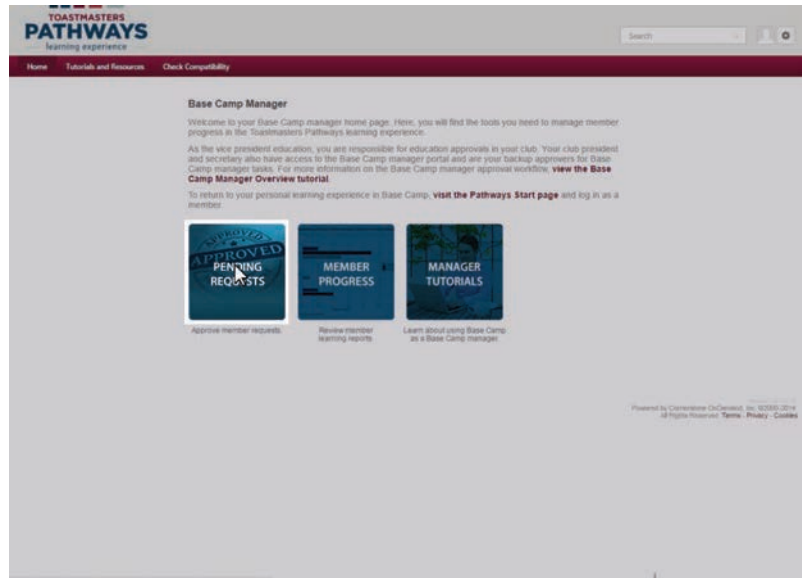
TOASTMASTERS
PATHWAYS
learning experience

Search

Home Tutorials and Resources Check Compatibility

Base Camp Manager

Welcome to your Base Camp manager home page. Here, you will find the tools you need to manage member progress in the Toastmasters Pathways learning experience.

As the vice president education, you are responsible for education approvals in your club. Your club president and secretary also have access to the Base Camp manager portal and are your backup approvers for Base Camp manager tasks. For more information on the Base Camp manager approval workflow, view the Base Camp Manager Overview tutorial.

To return to your personal learning experience in Base Camp, visit the Pathways Start page and log in as a member.

APPROVED
PENDING REQUESTS
Approve member requests

MEMBER PROGRESS
Review member learning reports

MANAGER TUTORIALS
Learn about using Base Camp as a Base Camp manager

Powered by Cornerstone OnDemand, Inc. ©2000-2014
All Rights Reserved. Terms · Privacy · Cookies